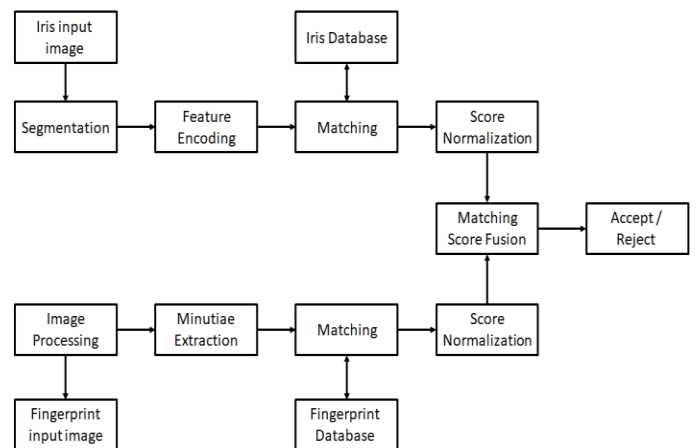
Iris input image

Iris Database

Segmentation

Feature Encoding

Matching

Score Normalization

Matching Score Fusion

Accept / Reject

Image Processing

Minutiae Extraction

Matching

Score Normalization

Fingerprint input image

Fingerprint Database